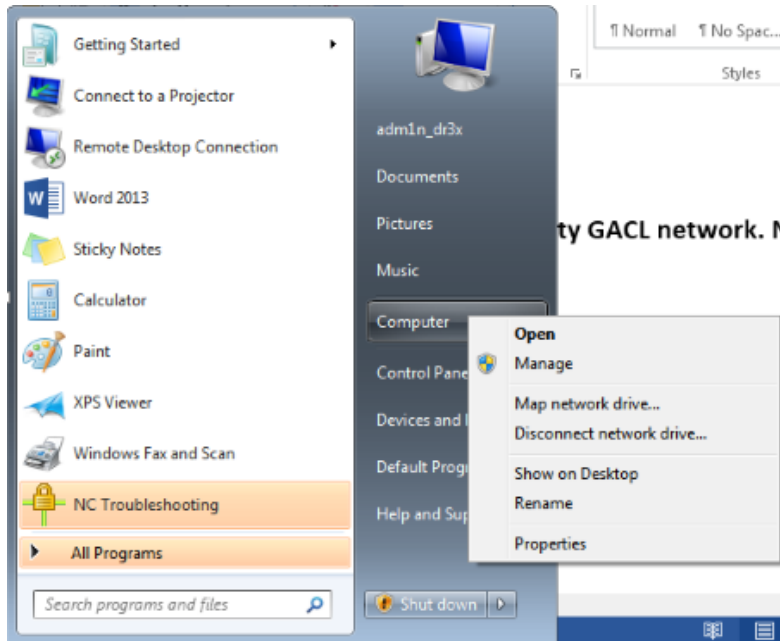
Getting Started
Connect to a Projector
Remote Desktop Connection
Word 2013
Sticky Notes
Calculator
Paint
XPS Viewer
Windows Fax and Scan
NC Troubleshooting
All Programs
Search programs and files

adm1n_dr3x
Documents
Pictures
Music
Computer
Control Pane
Devices and
Default Prog
Help and Sup
Shut down

¶ Normal ¶ No Spac...
Styles

ty GACL network. N

Open
Manage
Map network drive...
Disconnect network drive...
Show on Desktop
Rename
Properties